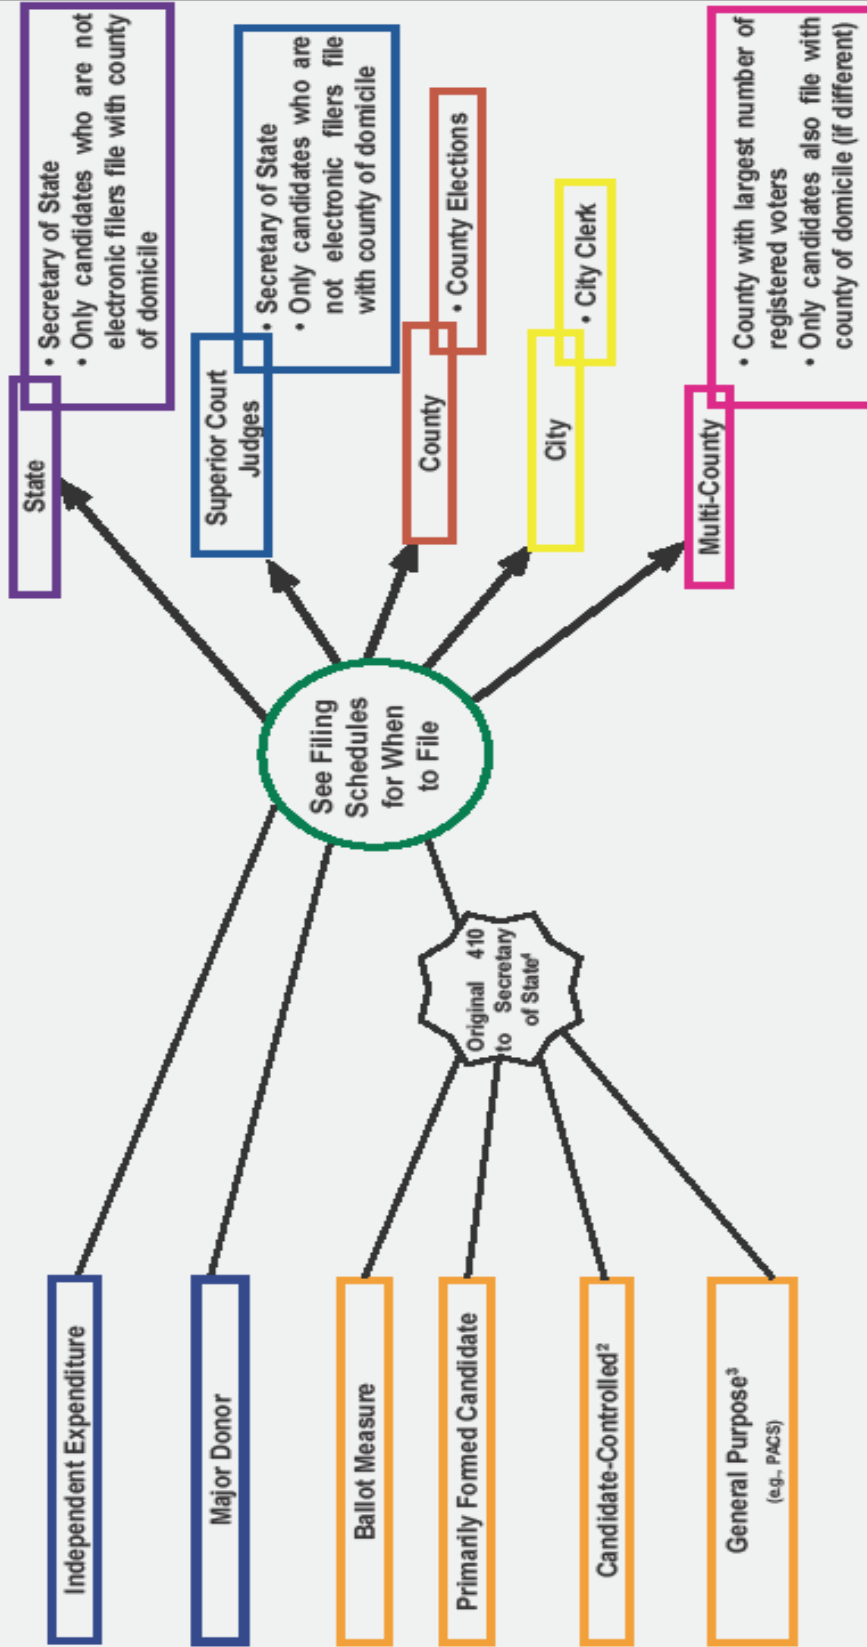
State

• Secretary of State
• Only candidates who are not electronic filers file with county of domicile

Superior Court Judges

• Secretary of State
• Only candidates who are not electronic filers file with county of domicile

County

• County Elections

City

• City Clerk

Multi-County

• County with largest number of registered voters
• Only candidates also file with county of domicile (if different)

See Filing Schedules for When to File

Original 410 to Secretary of State$^1$

Independent Expenditure

Major Donor

Ballot Measure

Primarily Formed Candidate

Candidate-Controlled$^2$

General Purpose$^3$
(e.g., PACS)